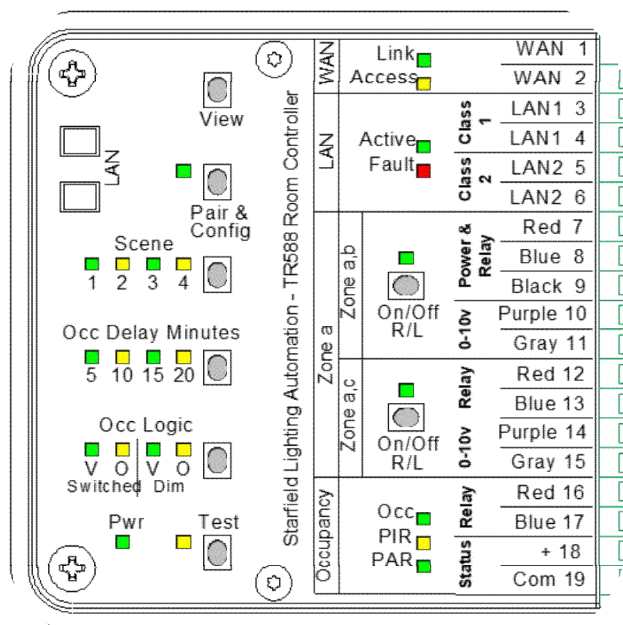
LAN

View

Pair & Config

Scene
1 2 3 4

Occ Delay Minutes
5 10 15 20

Occ Logic
V O V O
Switched Dim

Pwr

Test

Starfield Lighting Automation - TR588 Room Controller

WAN
Link
Access

LAN
Active
Fault

Zone a
Zone a,b
On/Off R/L

Zone a,c
On/Off R/L

Occupancy
Occ
PIR
PAR

Class 1
Class 2
Power & Relay
0-10v
Relay
0-10v
Relay
Status

WAN 1
WAN 2
LAN1 3
LAN1 4
LAN2 5
LAN2 6
Red 7
Blue 8
Black 9
Purple 10
Gray 11
Red 12
Blue 13
Purple 14
Gray 15
Red 16
Blue 17
+ 18
Com 19